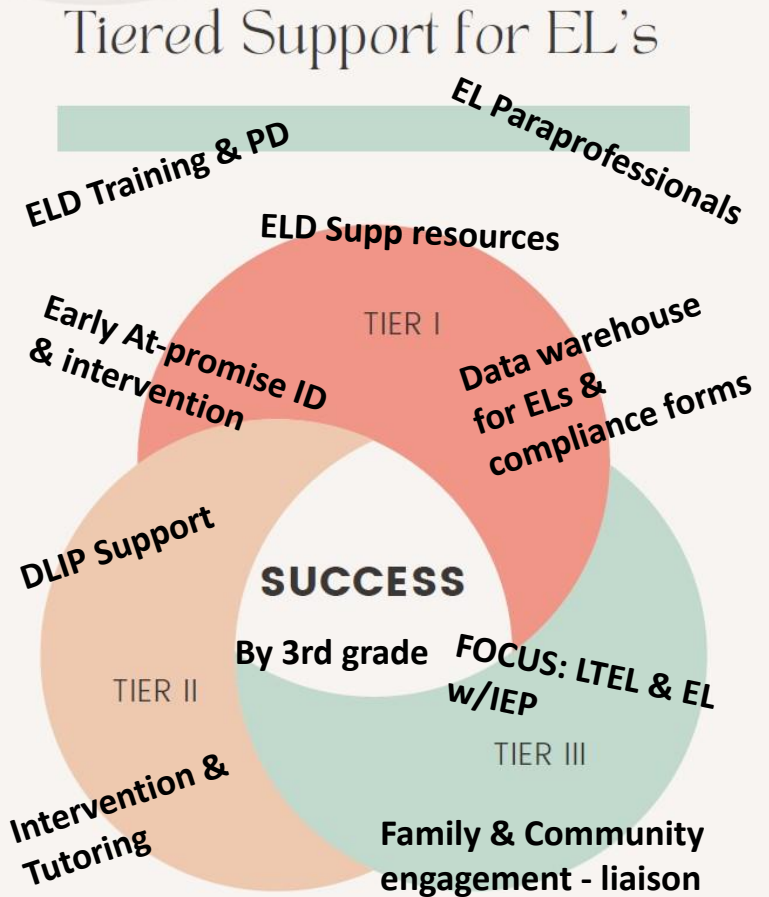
Tiered Support for EL's

ELD Training & PD

EL Paraprofessionals

ELD Supp resources

TIER I

Early At-promise ID & intervention

Data warehouse for ELs & compliance forms

DLIP Support

SUCCESS

By 3rd grade

FOCUS: LTEL & EL w/IEP

TIER II

TIER III

Intervention & Tutoring

Family & Community engagement - liaison